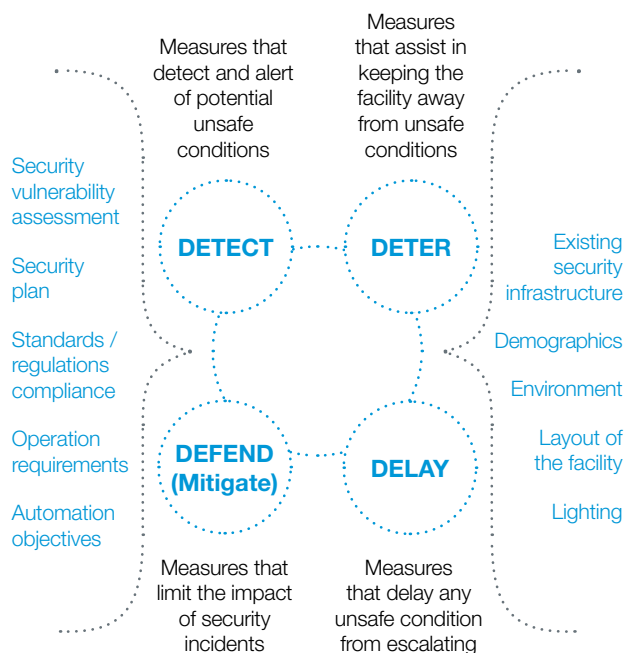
Measures that detect and alert of potential unsafe conditions

Measures that assist in keeping the facility away from unsafe conditions

Security vulnerability assessment

Security plan

Standards / regulations compliance

Operation requirements

Automation objectives

DETECT

DETER

DEFEND (Mitigate)

DELAY

Existing security infrastructure

Demographics

Environment

Layout of the facility

Lighting

Measures that limit the impact of security incidents

Measures that delay any unsafe condition from escalating